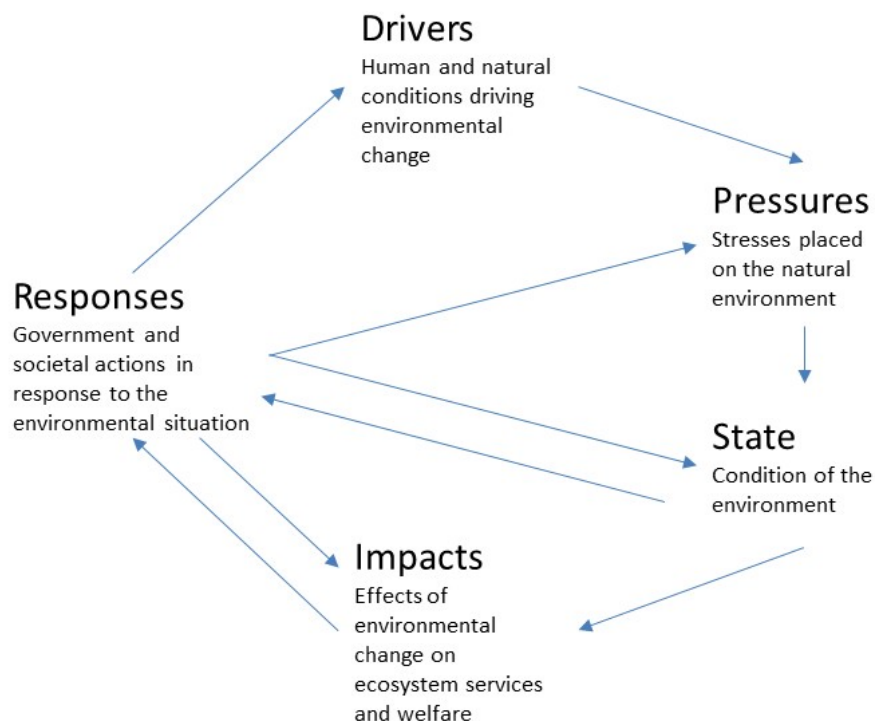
Drivers
Human and natural conditions driving environmental change

Pressures
Stresses placed on the natural environment

Responses
Government and societal actions in response to the environmental situation

State
Condition of the environment

Impacts
Effects of environmental change on ecosystem services and welfare